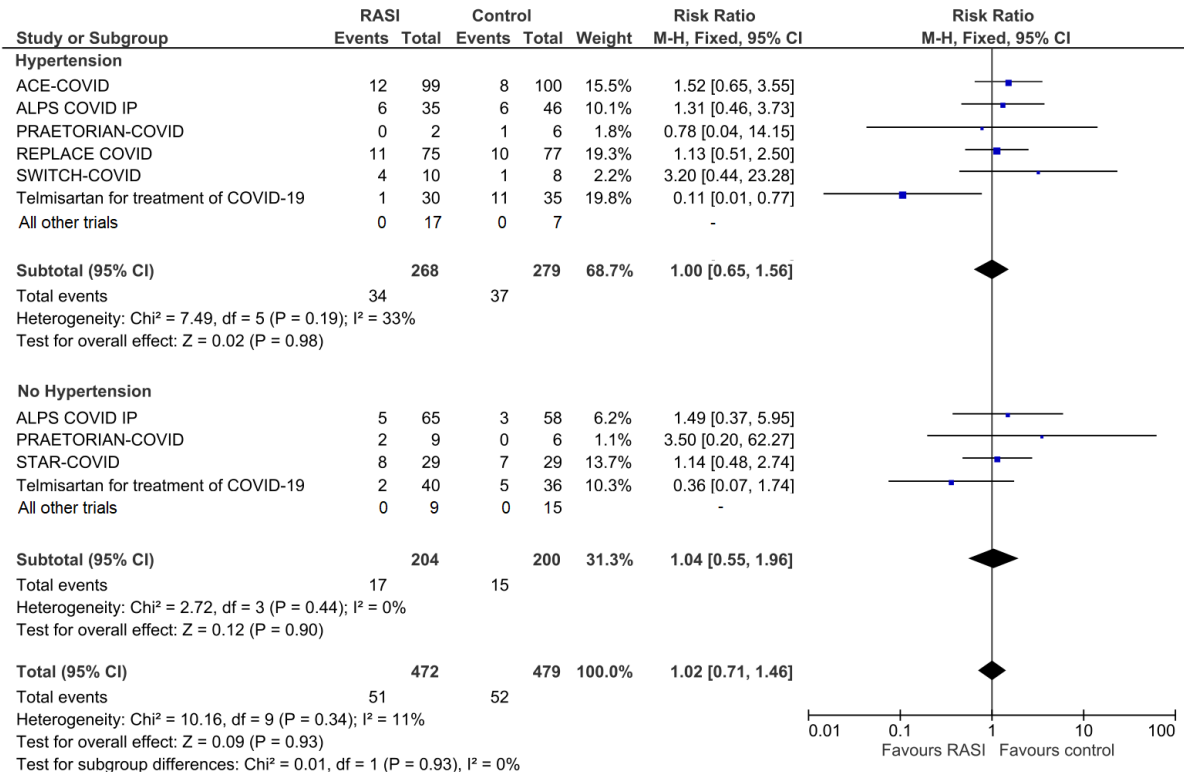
| Study or Subgroup | RASI Events | RASI Total | Control Events | Control Total | Weight | Risk Ratio M-H, Fixed, 95% CI |
|---|---|---|---|---|---|---|
| **Hypertension** | | | | | | |
| ACE-COVID | 12 | 99 | 8 | 100 | 15.5% | 1.52 [0.65, 3.55] |
| ALPS COVID IP | 6 | 35 | 6 | 46 | 10.1% | 1.31 [0.46, 3.73] |
| PRAETORIAN-COVID | 0 | 2 | 1 | 6 | 1.8% | 0.78 [0.04, 14.15] |
| REPLACE COVID | 11 | 75 | 10 | 77 | 19.3% | 1.13 [0.51, 2.50] |
| SWITCH-COVID | 4 | 10 | 1 | 8 | 2.2% | 3.20 [0.44, 23.28] |
| Telmisartan for treatment of COVID-19 | 1 | 30 | 11 | 35 | 19.8% | 0.11 [0.01, 0.77] |
| All other trials | 0 | 17 | 0 | 7 | | - |
| **Subtotal (95% CI)** | | **268** | | **279** | **68.7%** | **1.00 [0.65, 1.56]** |
| Total events | 34 | | 37 | | | |
| Heterogeneity: Chi² = 7.49, df = 5 (P = 0.19); I² = 33% | | | | | | |
| Test for overall effect: Z = 0.02 (P = 0.98) | | | | | | |
| **No Hypertension** | | | | | | |
| ALPS COVID IP | 5 | 65 | 3 | 58 | 6.2% | 1.49 [0.37, 5.95] |
| PRAETORIAN-COVID | 2 | 9 | 0 | 6 | 1.1% | 3.50 [0.20, 62.27] |
| STAR-COVID | 8 | 29 | 7 | 29 | 13.7% | 1.14 [0.48, 2.74] |
| Telmisartan for treatment of COVID-19 | 2 | 40 | 5 | 36 | 10.3% | 0.36 [0.07, 1.74] |
| All other trials | 0 | 9 | 0 | 15 | | - |
| **Subtotal (95% CI)** | | **204** | | **200** | **31.3%** | **1.04 [0.55, 1.96]** |
| Total events | 17 | | 15 | | | |
| Heterogeneity: Chi² = 2.72, df = 3 (P = 0.44); I² = 0% | | | | | | |
| Test for overall effect: Z = 0.12 (P = 0.90) | | | | | | |
| **Total (95% CI)** | | **472** | | **479** | **100.0%** | **1.02 [0.71, 1.46]** |
| Total events | 51 | | 52 | | | |
| Heterogeneity: Chi² = 10.16, df = 9 (P = 0.34); I² = 11% | | | | | | |
| Test for overall effect: Z = 0.09 (P = 0.93) | | | | | | |
| Test for subgroup differences: Chi² = 0.01, df = 1 (P = 0.93), I² = 0% | | | | | | |

Risk Ratio
M-H, Fixed, 95% CI

0.01 0.1 1 10 100
Favours RASI Favours control